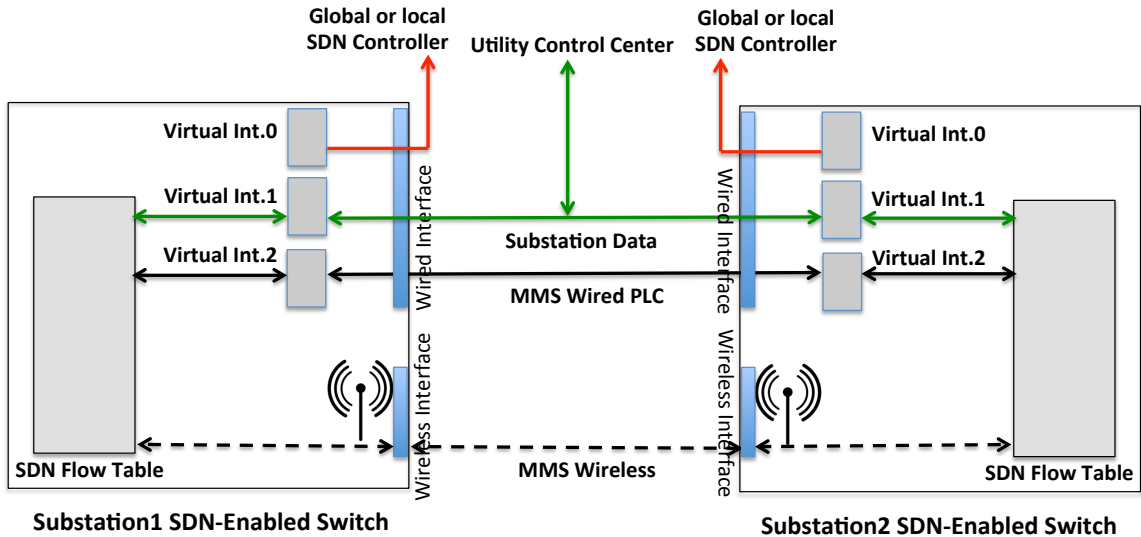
Global or local SDN Controller

Utility Control Center

Global or local SDN Controller

Virtual Int.0

Virtual Int.1

Virtual Int.2

Wired Interface

Substation Data

MMS Wired PLC

Wired Interface

Virtual Int.0

Virtual Int.1

Virtual Int.2

Wireless Interface

Wireless Interface

SDN Flow Table

MMS Wireless

SDN Flow Table

Substation1 SDN-Enabled Switch

Substation2 SDN-Enabled Switch